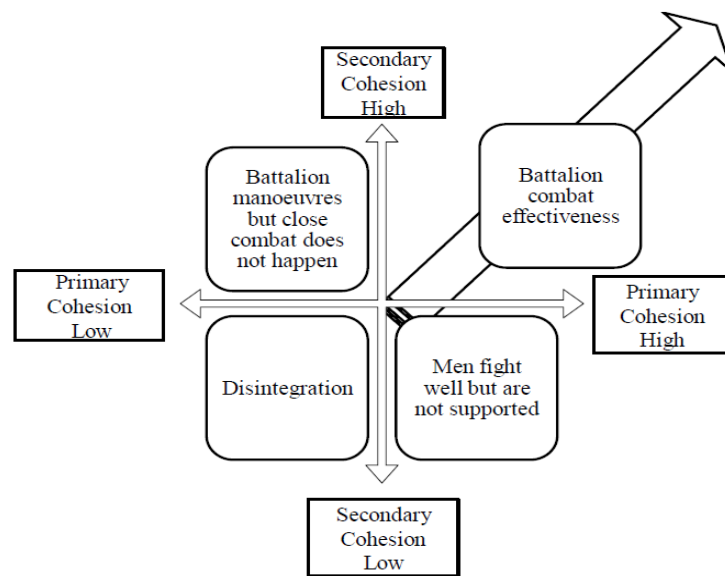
Secondary Cohesion High

Battalion manoeuvres but close combat does not happen

Battalion combat effectiveness

Primary Cohesion Low

Primary Cohesion High

Disintegration

Men fight well but are not supported

Secondary Cohesion Low